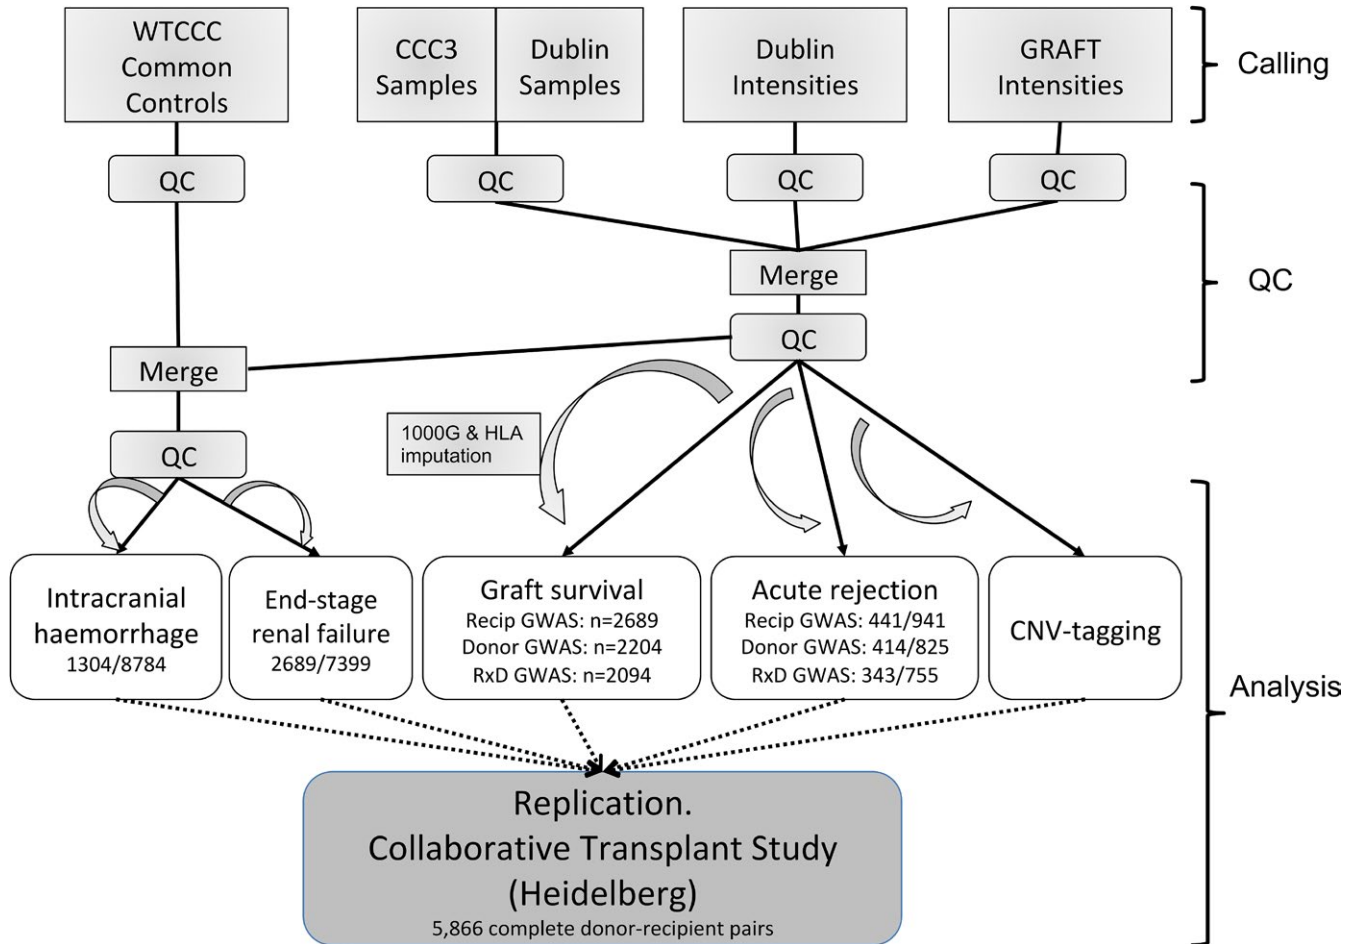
WTCCC Common Controls

CCC3 Samples

Dublin Samples

Dublin Intensities

GRAFT Intensities

Calling

QC

QC

QC

QC

Merge

QC

QC

Merge

QC

1000G & HLA imputation

Intracranial haemorrhage
1304/8784

End-stage renal failure
2689/7399

Graft survival
Recip GWAS: n=2689
Donor GWAS: n=2204
RxD GWAS: n=2094

Acute rejection
Recip GWAS: 441/941
Donor GWAS: 414/825
RxD GWAS: 343/755

CNV-tagging

Analysis

Replication.
Collaborative Transplant Study
(Heidelberg)
5,866 complete donor-recipient pairs